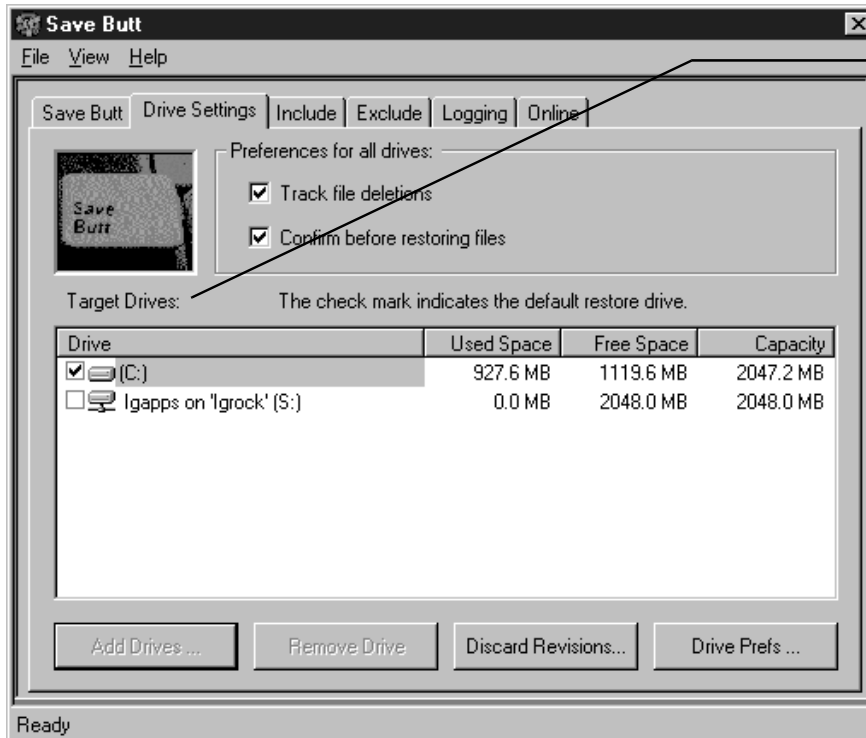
Save Butt
File View Help

Save Butt | Drive Settings | Include | Exclude | Logging | Online

Save Butt

Preferences for all drives:
☑ Track file deletions
☑ Confirm before restoring files

Target Drives: The check mark indicates the default restore drive.

| Drive | Used Space | Free Space | Capacity |
|---|---|---|---|
| ☑ (C:) | 927.6 MB | 1119.6 MB | 2047.2 MB |
| ☐ Igapps on 'Igrock' (S:) | 0.0 MB | 2048.0 MB | 2048.0 MB |

Add Drives ... Remove Drive Discard Revisions... Drive Prefs ...

Ready